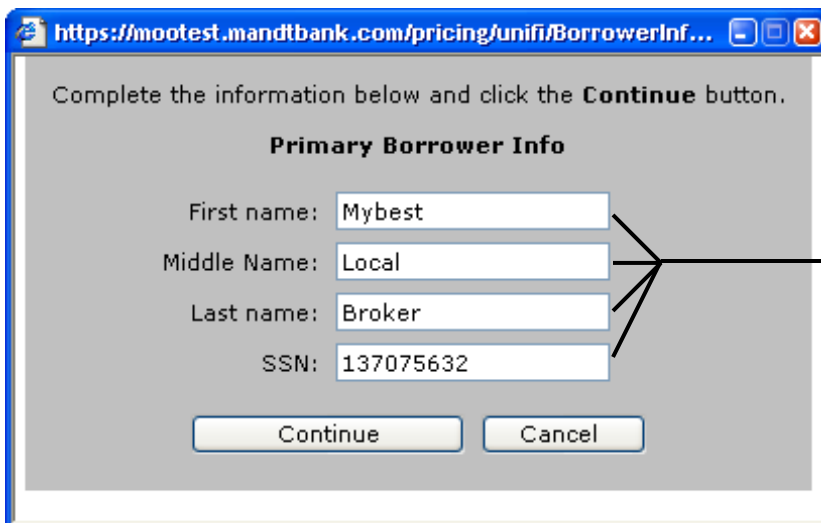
https://mootest.mandtbank.com/pricing/unifi/BorrowerInf...

Complete the information below and click the **Continue** button.

**Primary Borrower Info**

First name: Mybest

Middle Name: Local

Last name: Broker

SSN: 137075632

Continue

Cancel